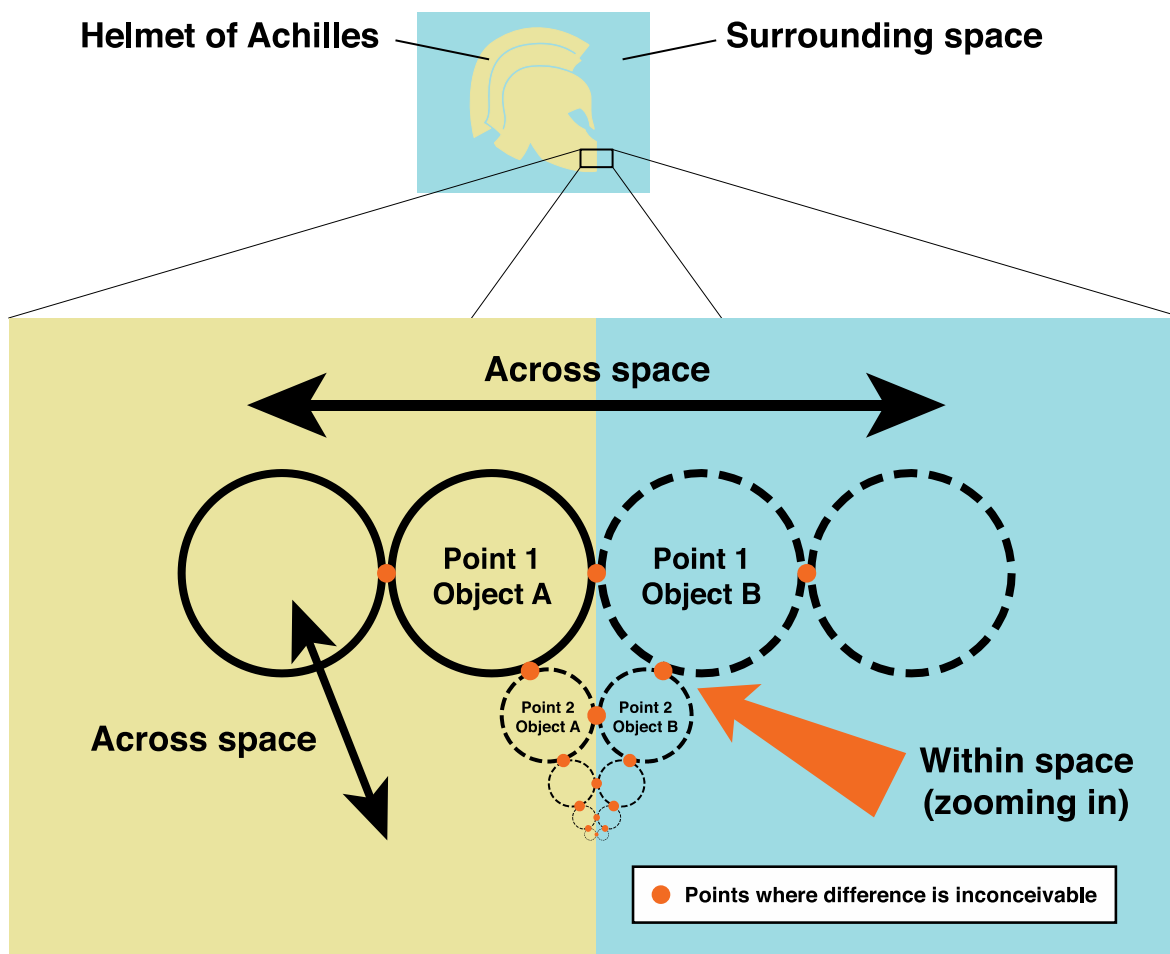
Helmet of Achilles

Surrounding space

Across space

Point 1
Object A

Point 1
Object B

Point 2
Object A

Point 2
Object B

Across space

Within space
(zooming in)

Points where difference is inconceivable